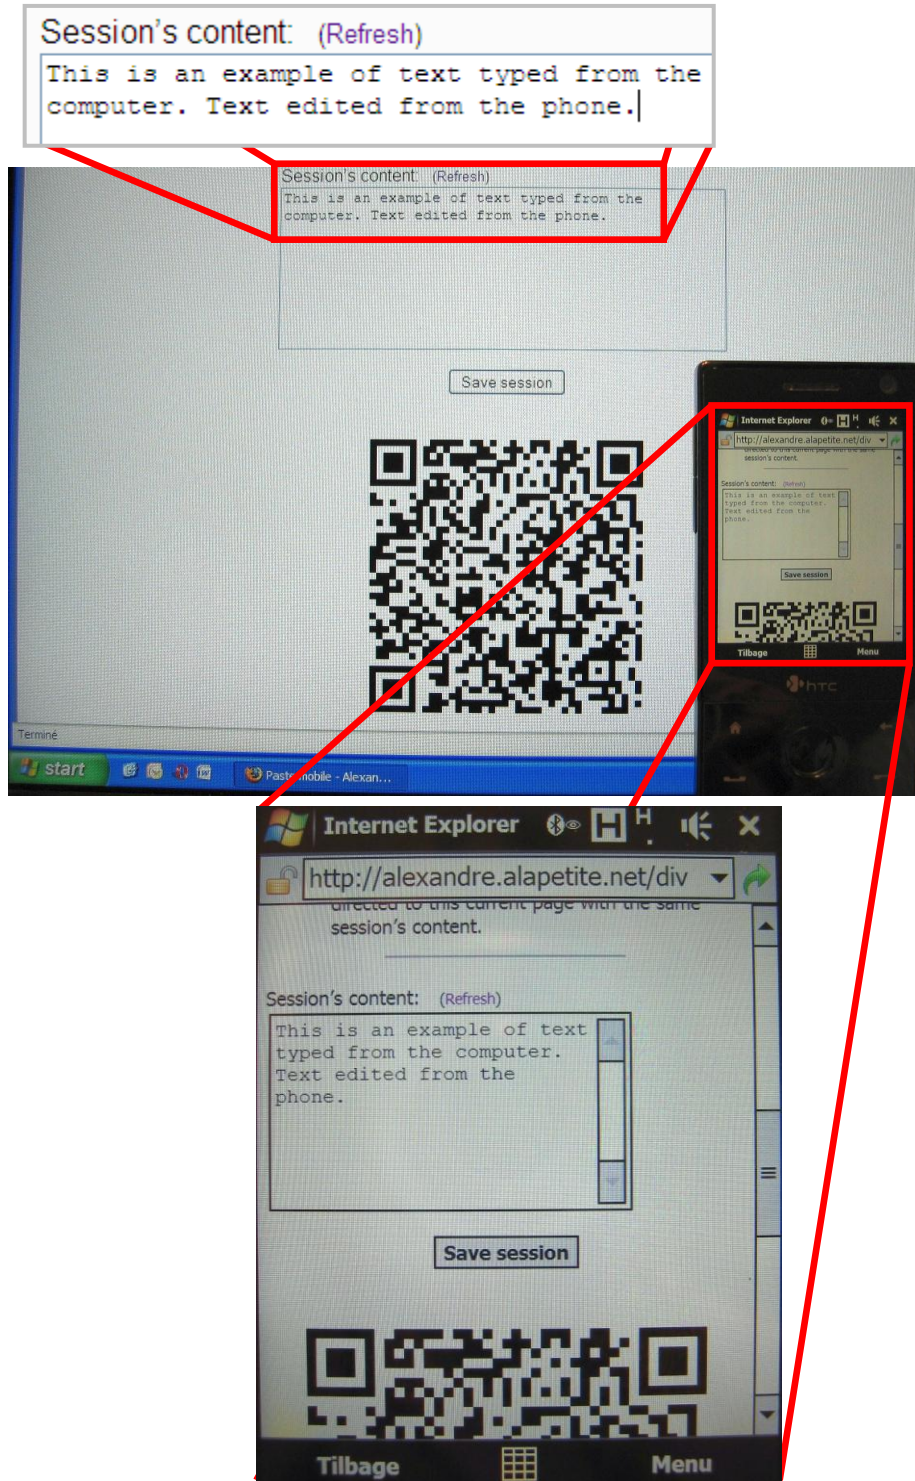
Session's content: (Refresh)
This is an example of text typed from the computer. Text edited from the phone.

Session's content: (Refresh)
This is an example of text typed from the computer. Text edited from the phone.

Save session

Terminé

start

Paste mobile - Alexan...

Internet Explorer

http://alexandre.alapetite.net/div

directed to this current page with the same session's content.

Session's content: (Refresh)
This is an example of text typed from the computer. Text edited from the phone.

Save session

Tilbage

Menu

htc

Internet Explorer

http://alexandre.alapetite.net/div

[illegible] session's content.

Session's content: (Refresh)
This is an example of text typed from the computer. Text edited from the phone.

Save session

Tilbage

Menu